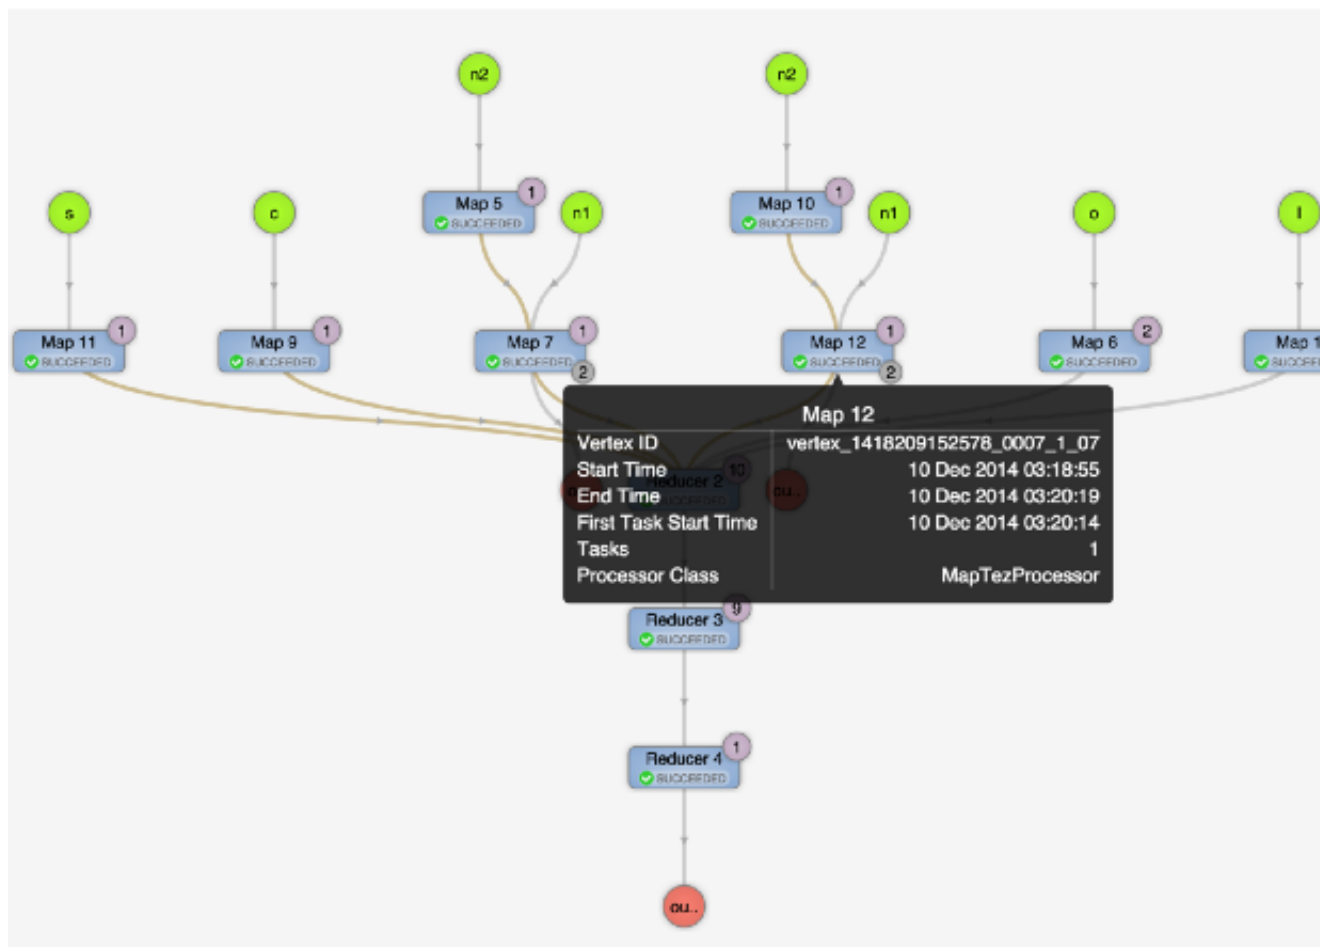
n2

n2

s

c

Map 5 1
SUCCEEDED

n1

Map 10 1
SUCCEEDED

n1

o

l

Map 11 1
SUCCEEDED

Map 9 1
SUCCEEDED

Map 7 1
SUCCEEDED 2

Map 12 1
SUCCEEDED 2

Map 6 2
SUCCEEDED

Map 1
SUCCEED

Map 12

| Vertex ID | vertex_1418209152578_0007_1_07 |
|---|---|
| Start Time | 10 Dec 2014 03:18:55 |
| End Time | 10 Dec 2014 03:20:19 |
| First Task Start Time | 10 Dec 2014 03:20:14 |
| Tasks | 1 |
| Processor Class | MapTezProcessor |

Reducer 2 10
SUCCEEDED

ou..

Reducer 3 9
SUCCEEDED

Reducer 4 1
SUCCEEDED

ou..